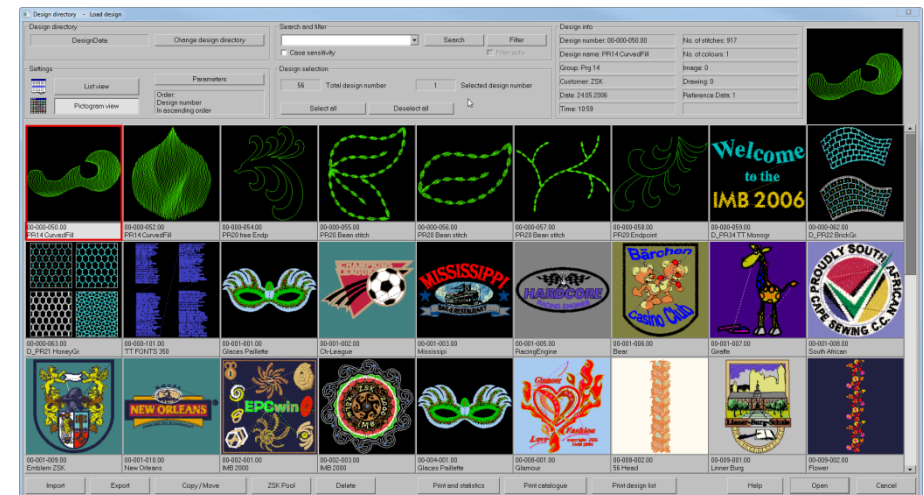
Design directory - Load design

Design directory
DesignData
Change design directory

Settings
List view
Pictogram view
Parameters
Order:
Design number
In ascending order

Search and filter
Search
Filter
Case sensitivity
Filter activ

Design selection
56
Total design number
1
Selected design number
Select all
Deselect all

Design info
Design number: 00-000-050.00
Design name: PR14 CurvedFill
Group: Prg 14
Customer: ZSK
Date: 24.05.2006
Time: 10:59
No. of stitches: 907
No. of colours: 1
Image: 0
Drawing: 0
Reference Data: 1

Welcome to the IMB 2006

00-000-050.00
PR14 CurvedFill
00-000-052.00
PR14 CurvedFill
00-000-054.00
PR20 free Endp
00-000-055.00
PR20 Bean stitch
00-000-056.00
PR28 Bean stitch
00-000-057.00
PR28 Bean stitch
00-000-058.00
PR20 Endpoint
00-000-059.00
D_PR34 TT Monogr
00-000-062.00
D_PR22 BrickGr

CHAMPIONS LEAGUE
MISSISSIPI
HARDCORE
Bärchen Casino Club
PROUDLY SOUTH AFRICAN CAPE SEWING C.C.

00-000-063.00
D_PR21 HoneyGr
00-000-101.00
TT FONTS 350
00-001-001.00
Glaces Paillette
00-001-002.00
Ch-League
00-001-003.00
Mississipi
00-001-005.00
RacingEngine
00-001-006.00
Bear
00-001-007.00
Giraffe
00-001-008.00
South African

NEW ORLEANS
EPCwin
ZSK IMB
Glamour Fashion Love

00-001-009.00
Emblem ZSK
00-001-010.00
New Orleans
00-002-001.00
IMB 2000
00-002-003.00
IMB 2000
00-004-001.00
Glaces Paillette
00-008-001.00
Glamour
00-009-002.00
56 Head
00-009-001.00
Linner Burg
00-009-002.00
Flower

Import
Export
Copy / Move
ZSK Pool
Delete
Print and statistics
Print catalogue
Print design list
Help
Open
Cancel